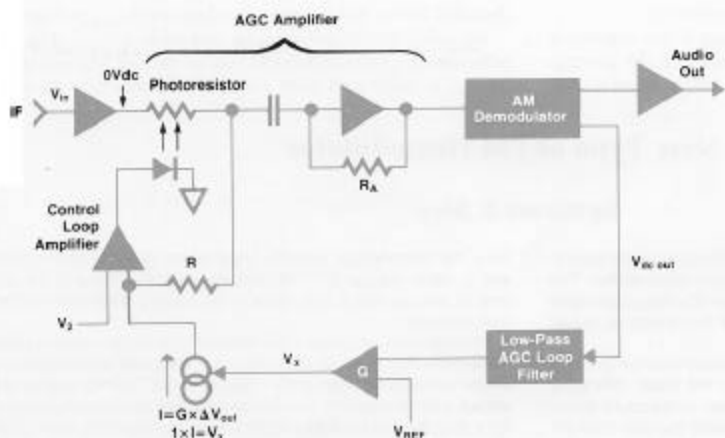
AGC Amplifier

IF

$V_{in}$

0Vdc

Photoresistor

AM Demodulator

Audio Out

$R_A$

Control Loop Amplifier

R

$V_2$

$V_{dc\ out}$

Low-Pass AGC Loop Filter

G

$V_x$

$V_{REF}$

$I = G \times \Delta V_{out}$
$1 \times I = V_x$